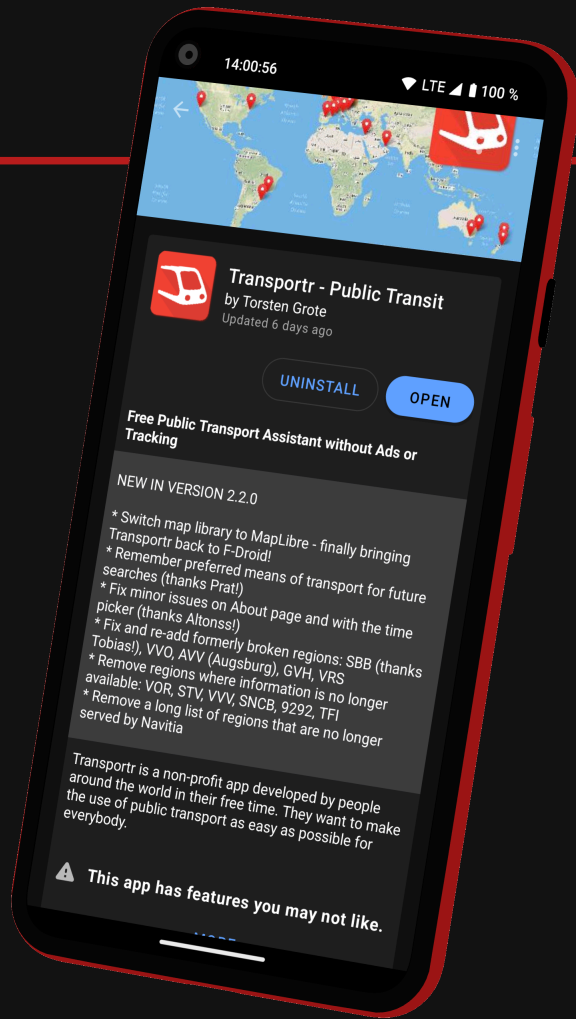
14:00:56

LTE 100 %

Transportr - Public Transit

by Torsten Grote

Updated 6 days ago

UNINSTALL

OPEN

Free Public Transport Assistant without Ads or Tracking

NEW IN VERSION 2.2.0

* Switch map library to MapLibre - finally bringing Transportr back to F-Droid!
* Remember preferred means of transport for future searches (thanks Prat!)
* Fix minor issues on About page and with the time picker (thanks Altonss!)
* Fix and re-add formerly broken regions: SBB (thanks Tobias!), VVO, AVV (Augsburg), GVH, VRS
* Remove regions where information is no longer available: VOR, STV, VVV, SNCB, 9292, TFI
* Remove a long list of regions that are no longer served by Navitia

Transportr is a non-profit app developed by people around the world in their free time. They want to make the use of public transport as easy as possible for everybody.

This app has features you may not like.